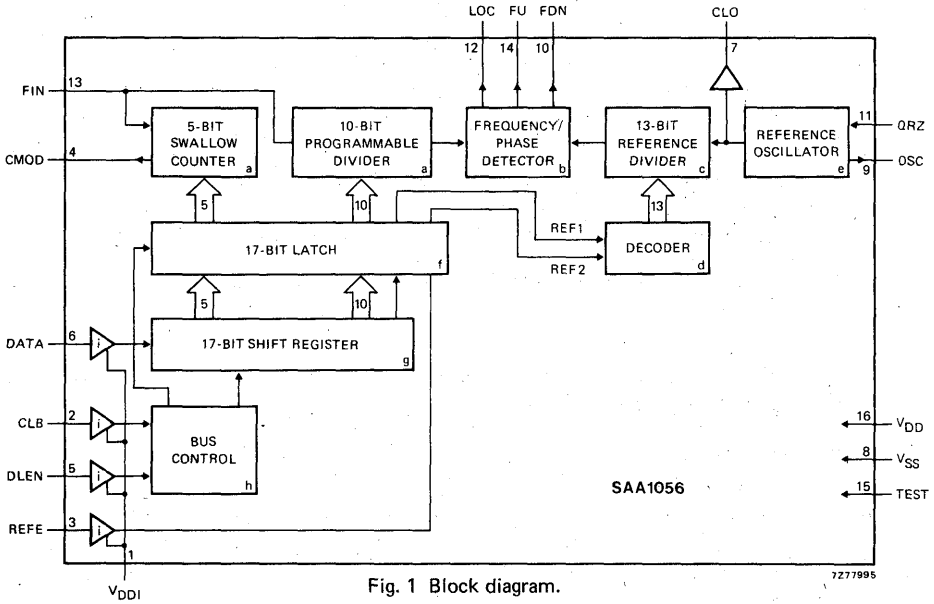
LOC
FU
FDN
CLO
12
14
10
7
FIN
13
5-BIT SWALLOW COUNTER
a
10-BIT PROGRAMMABLE DIVIDER
a
FREQUENCY/ PHASE DETECTOR
b
13-BIT REFERENCE DIVIDER
c
REFERENCE OSCILLATOR
e
11
QRZ
CMOD
4
9
OSC
5
10
13
REF1
17-BIT LATCH
f
DECODER
d
REF2
5
10
DATA
6
i
17-BIT SHIFT REGISTER
g
CLB
2
i
BUS CONTROL
h
DLEN
5
i
REFE
3
i
1
$V_{DDI}$
16
$V_{DD}$
8
$V_{SS}$
15
TEST
SAA1056
Fig. 1 Block diagram.
7Z77995